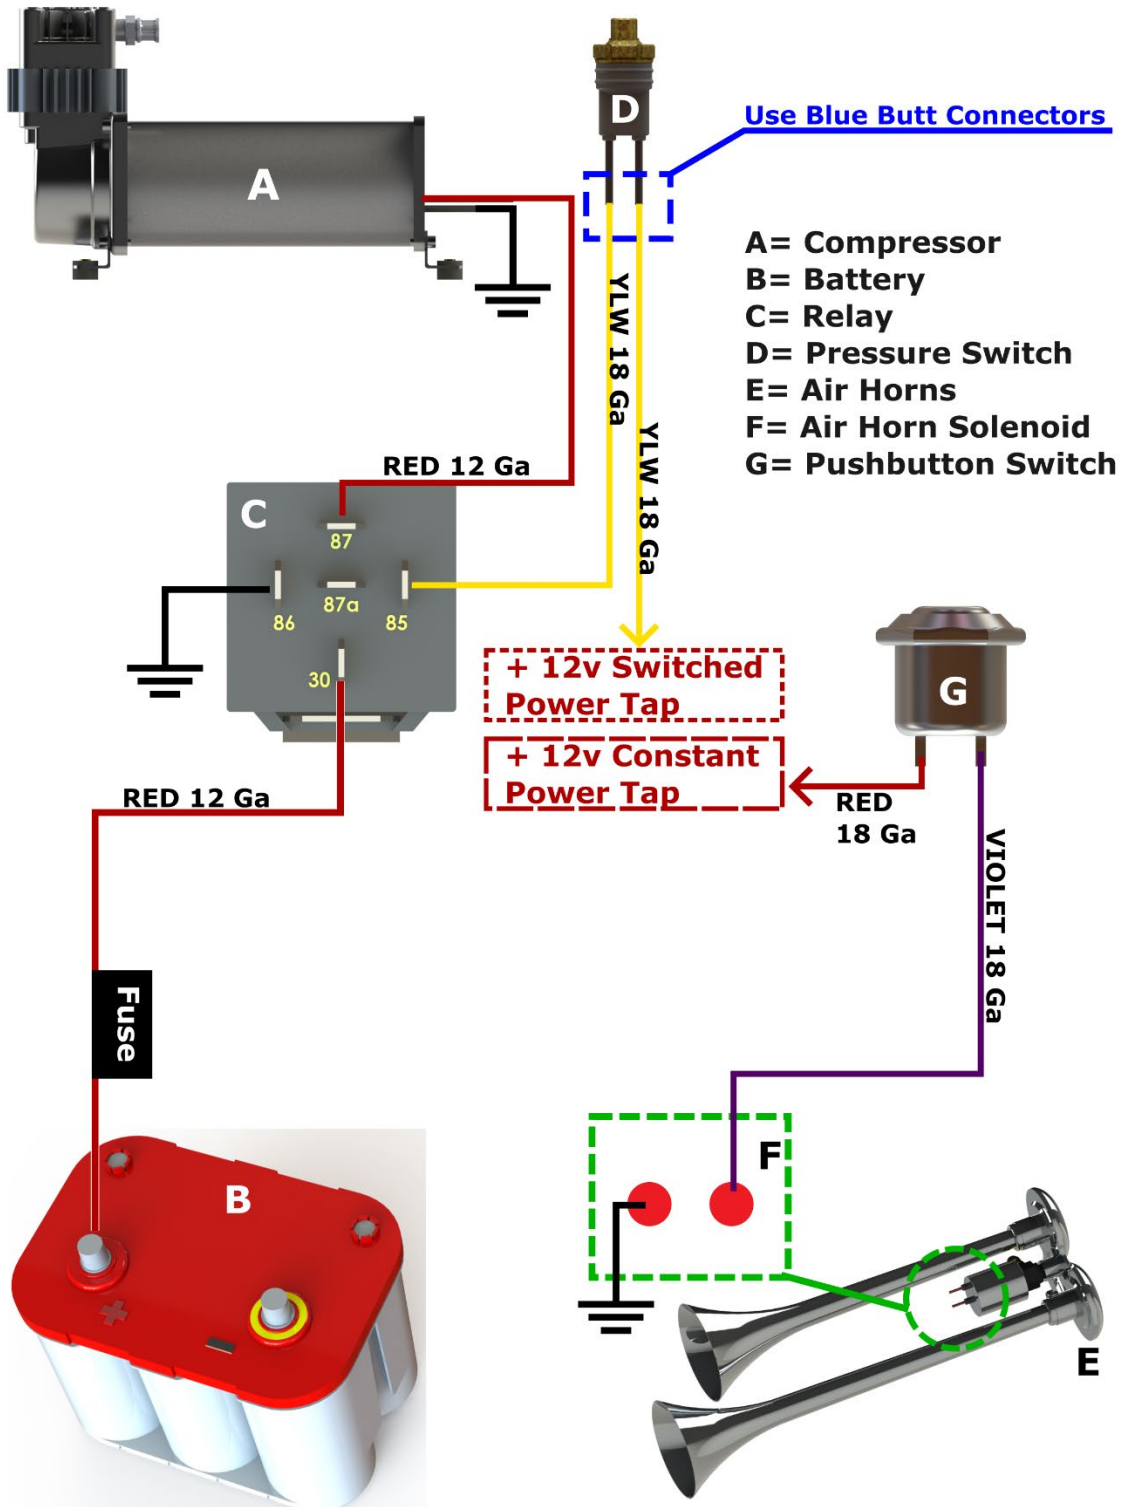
A

D

Use Blue Butt Connectors

A= Compressor
B= Battery
C= Relay
D= Pressure Switch
E= Air Horns
F= Air Horn Solenoid
G= Pushbutton Switch

YLW 18 Ga

YLW 18 Ga

RED 12 Ga

C

87

86

87a

85

30

+ 12v Switched Power Tap

+ 12v Constant Power Tap

G

RED 18 Ga

RED 12 Ga

VIOLET 18 Ga

Fuse

F

B

E